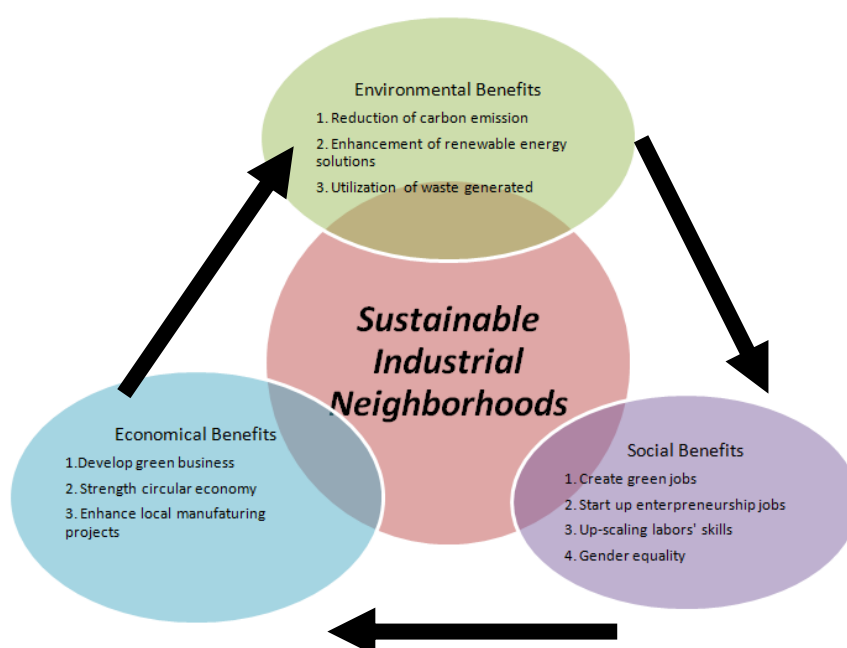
Environmental Benefits

1. Reduction of carbon emission

2. Enhancement of renewable energy solutions

3. Utilization of waste generated

Sustainable Industrial Neighborhoods

Economical Benefits

1.Develop green business

2. Strength circular economy

3. Enhance local manufaturing projects

Social Benefits

1. Create green jobs

2. Start up enterpreneurship jobs

3. Up-scaling labors' skills

4. Gender equality